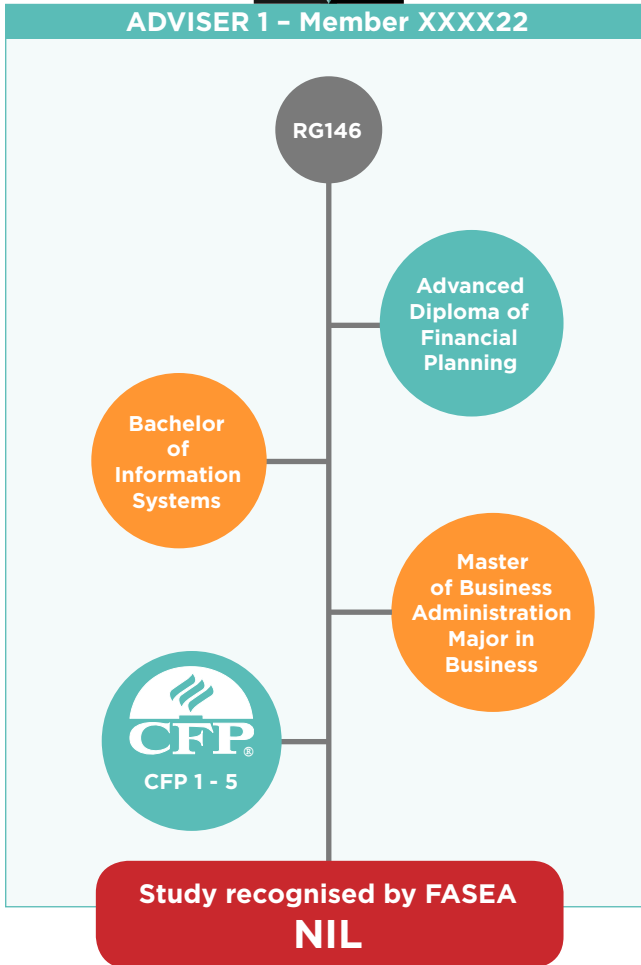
ADVISER 1 – Member XXXX22

RG146

Advanced Diploma of Financial Planning

Bachelor of Information Systems

Master of Business Administration Major in Business

CFP®

CFP 1 - 5

Study recognised by FASEA
NIL